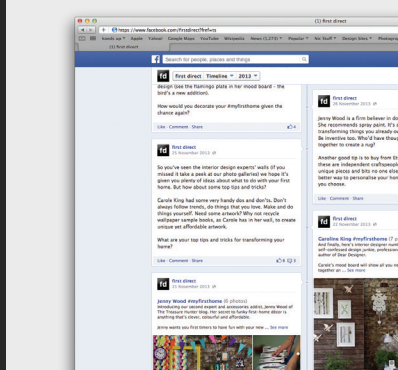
(1) first direct

https://www.facebook.com/firstdirect#!/firs

Apple Yahoo! Google Maps YouTube Wikipedia News (1,271) Popular Nr Stuff Design Sites

(1) first direct

Search for people, places and things

first direct Timeline 2013

design (see the flamingo plate in her mood board - the bird's a new addition).

How would you decorate your #myfirsthome given the chance again?

Like · Comment · Share 4

first direct
20 November 2013

So you've seen the interior design experts' walls (if you missed it take a peek at our photo galleries) we hope it's given you plenty of ideas about what to do with your first home. But how about some top tips and tricks?

Carole King had some very handy dos and don'ts. Don't always follow trends, do things that you love. Make and do things yourself. Need some artwork? Why not recycle wallpaper sample books, as Carole has in her wall, to create unique yet affordable artwork.

What are your top tips and tricks for transforming your home?

Like · Comment · Share 6 3

first direct
21 November 2013

Jenny Wood #myfirsthome (6 photos)
Introducing our second expert and accessories addict, Jenny Wood of The Treasure Hunter blog. Her second to funky first-home décor is anything that's clever, colourful and affordable.

Jenny wants you first timers to have fun with your new ... See more

first direct
19 November 2013

Jenny Wood is a firm believer in do She recommends spray paint. It's a transforming things you already o Be inventive too. Who'd have thoug together to create a rug?

Another good tip is to buy from Et these are independent craftspeop unique pieces and bits no one else better way to personalise your hon you choose.

Like · Comment · Share

first direct
18 November 2013

Carolina King #myfirsthome (7 p
And finally, here's interior designer self-confessed design junkie, photogr author of Dear Designer.

Carole's mood board will show all you n together on ... See more